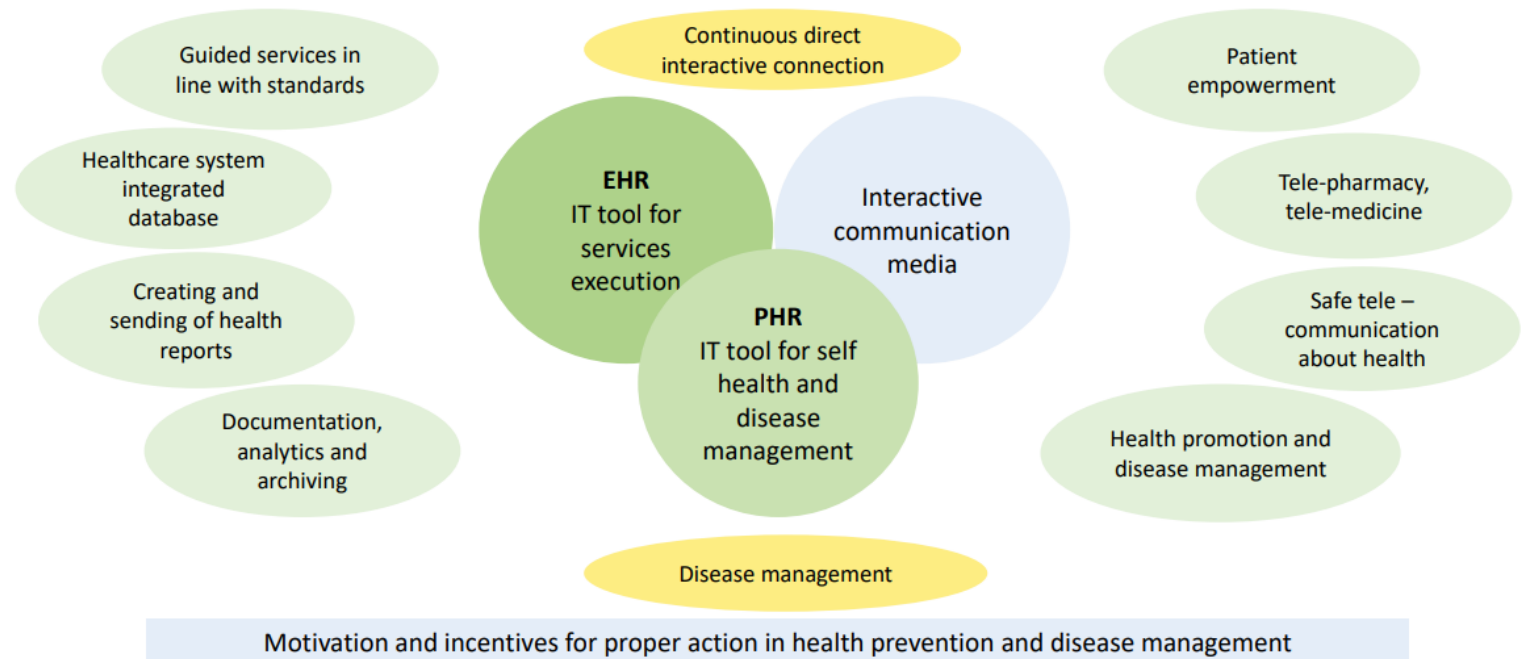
Guided services in line with standards

Healthcare system integrated database

Creating and sending of health reports

Documentation, analytics and archiving

Continuous direct interactive connection

EHR
IT tool for services execution

Interactive communication media

PHR
IT tool for self health and disease management

Disease management

Patient empowerment

Tele-pharmacy, tele-medicine

Safe tele – communication about health

Health promotion and disease management

Motivation and incentives for proper action in health prevention and disease management